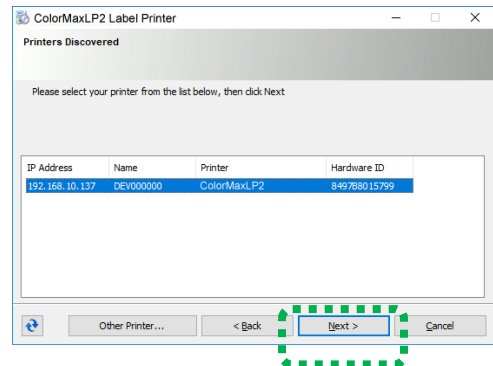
ColorMaxLP2 Label Printer

Printers Discovered

Please select your printer from the list below, then click Next

| IP Address | Name | Printer | Hardware ID |
|---|---|---|---|
| 192.168.10.137 | DEV000000 | ColorMaxLP2 | 849788015799 |

Other Printer...

< Back

Next >

Cancel